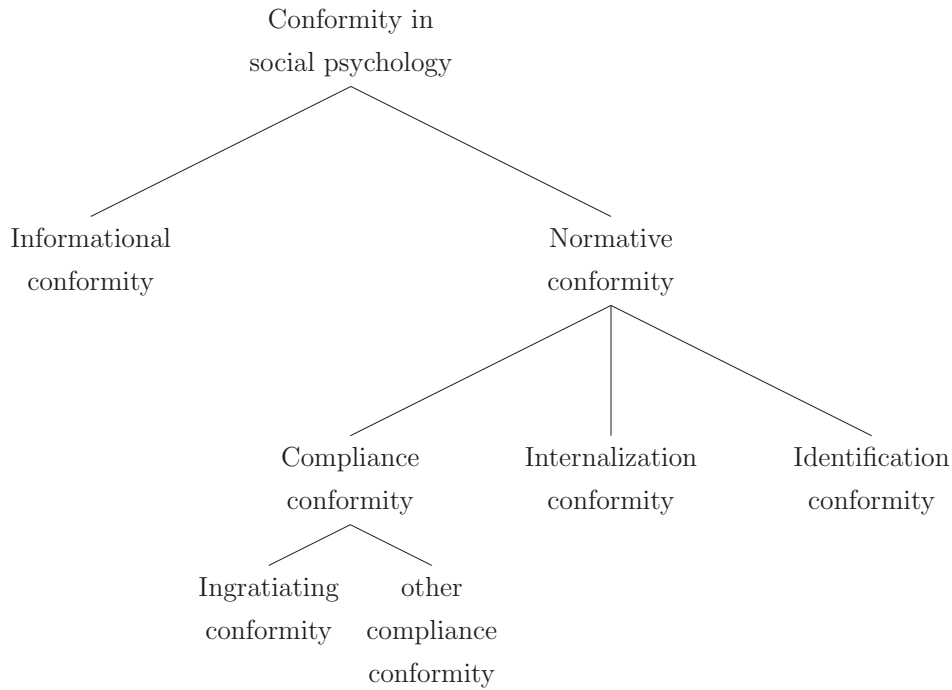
Conformity in social psychology

Informational conformity

Normative conformity

Compliance conformity

Internalization conformity

Identification conformity

Ingratiating conformity

other compliance conformity